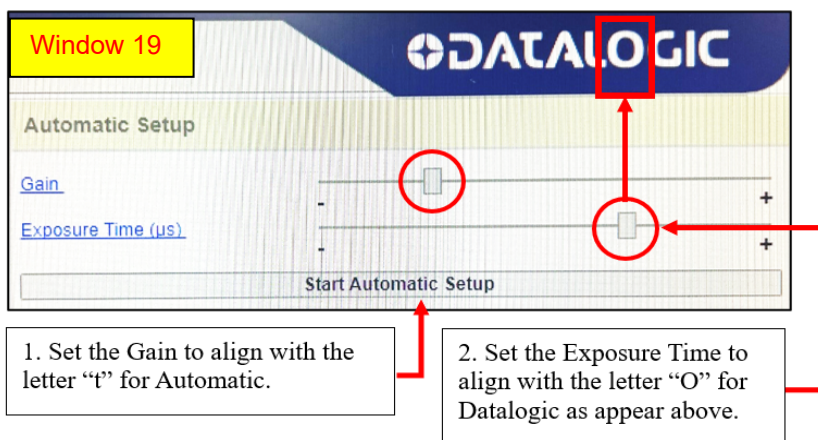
Window 19

DATALOGIC

Automatic Setup

Gain

-

+

Exposure Time (µs)

-

+

Start Automatic Setup

1. Set the Gain to align with the letter "t" for Automatic.

2. Set the Exposure Time to align with the letter "O" for Datalogic as appear above.